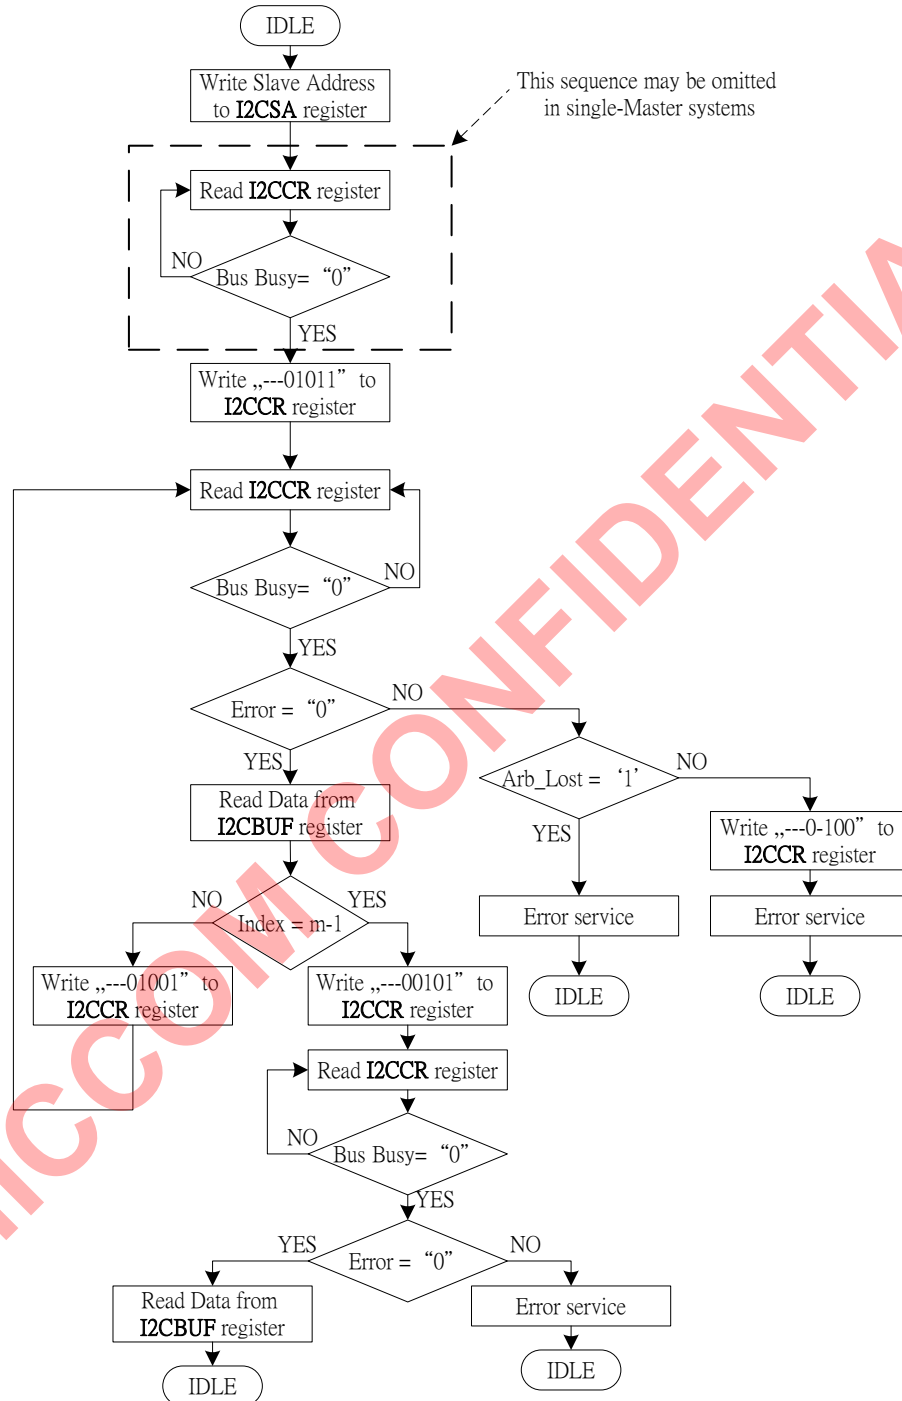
IDLE

Write Slave Address to **I2CSA** register

This sequence may be omitted in single-Master systems

Read **I2CCR** register

NO

Bus Busy= “0”

YES

Write „---01011” to **I2CCR** register

Read **I2CCR** register

Bus Busy= “0”

NO

YES

Error = “0”

NO

Arb_Lost = ‘1’

NO

YES

Read Data from **I2CBUF** register

Write „---0-100” to **I2CCR** register

NO

Index = m-1

YES

Error service

Error service

IDLE

IDLE

Write „---01001” to **I2CCR** register

Write „---00101” to **I2CCR** register

Read **I2CCR** register

NO

Bus Busy= “0”

YES

YES

Error = “0”

NO

Read Data from **I2CBUF** register

Error service

IDLE

IDLE

NICCOM CONFIDENTIA